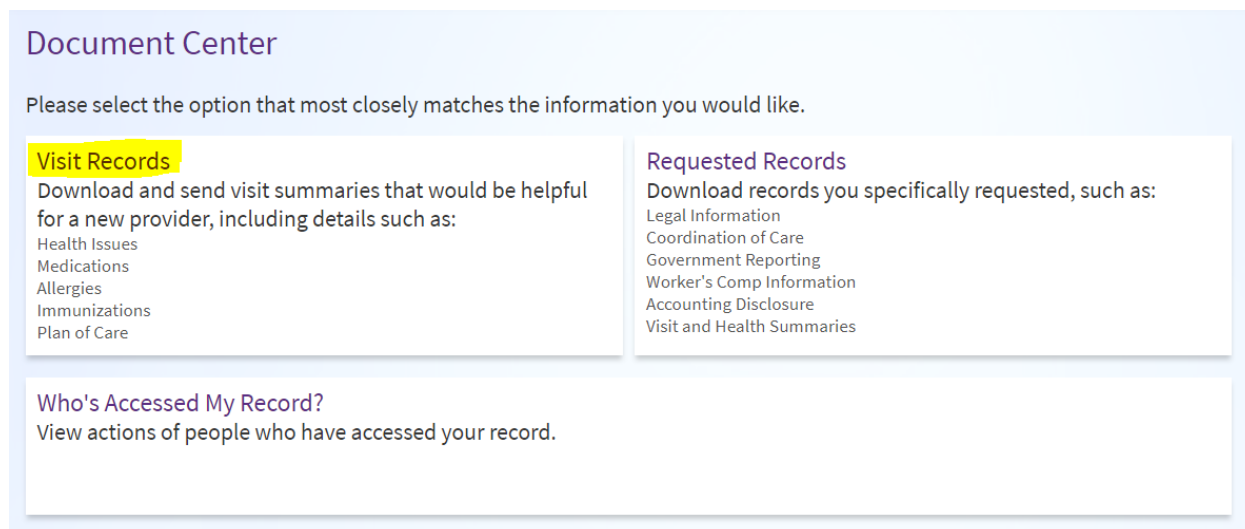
Document Center

Please select the option that most closely matches the information you would like.

Visit Records
Download and send visit summaries that would be helpful for a new provider, including details such as:
Health Issues
Medications
Allergies
Immunizations
Plan of Care

Requested Records
Download records you specifically requested, such as:
Legal Information
Coordination of Care
Government Reporting
Worker's Comp Information
Accounting Disclosure
Visit and Health Summaries

Who's Accessed My Record?
View actions of people who have accessed your record.